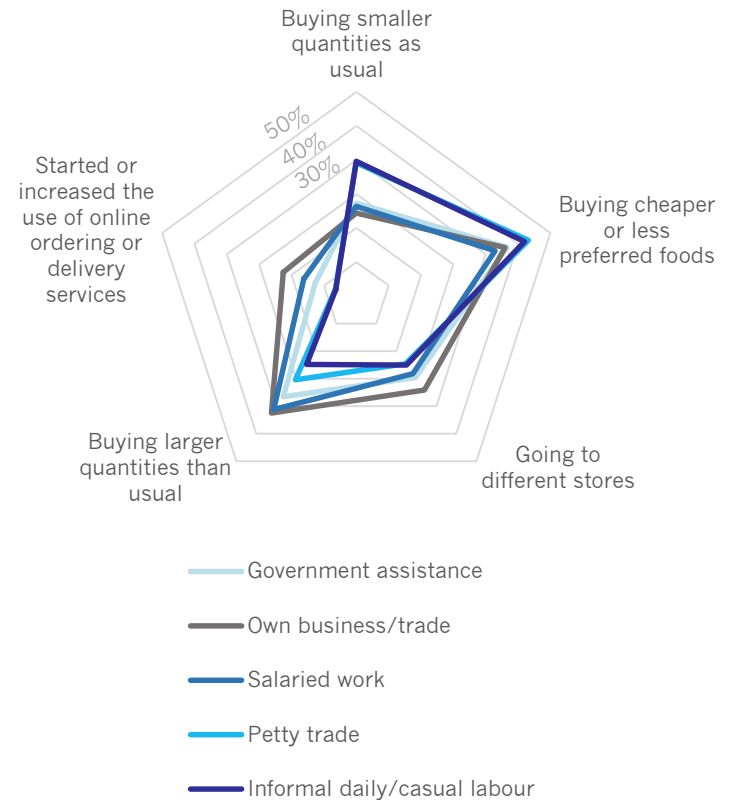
Buying smaller quantities as usual

50%
40%
30%

Buying cheaper or less preferred foods

Going to different stores

Buying larger quantities than usual

Started or increased the use of online ordering or delivery services

Government assistance
Own business/trade
Salaried work
Petty trade
Informal daily/casual labour